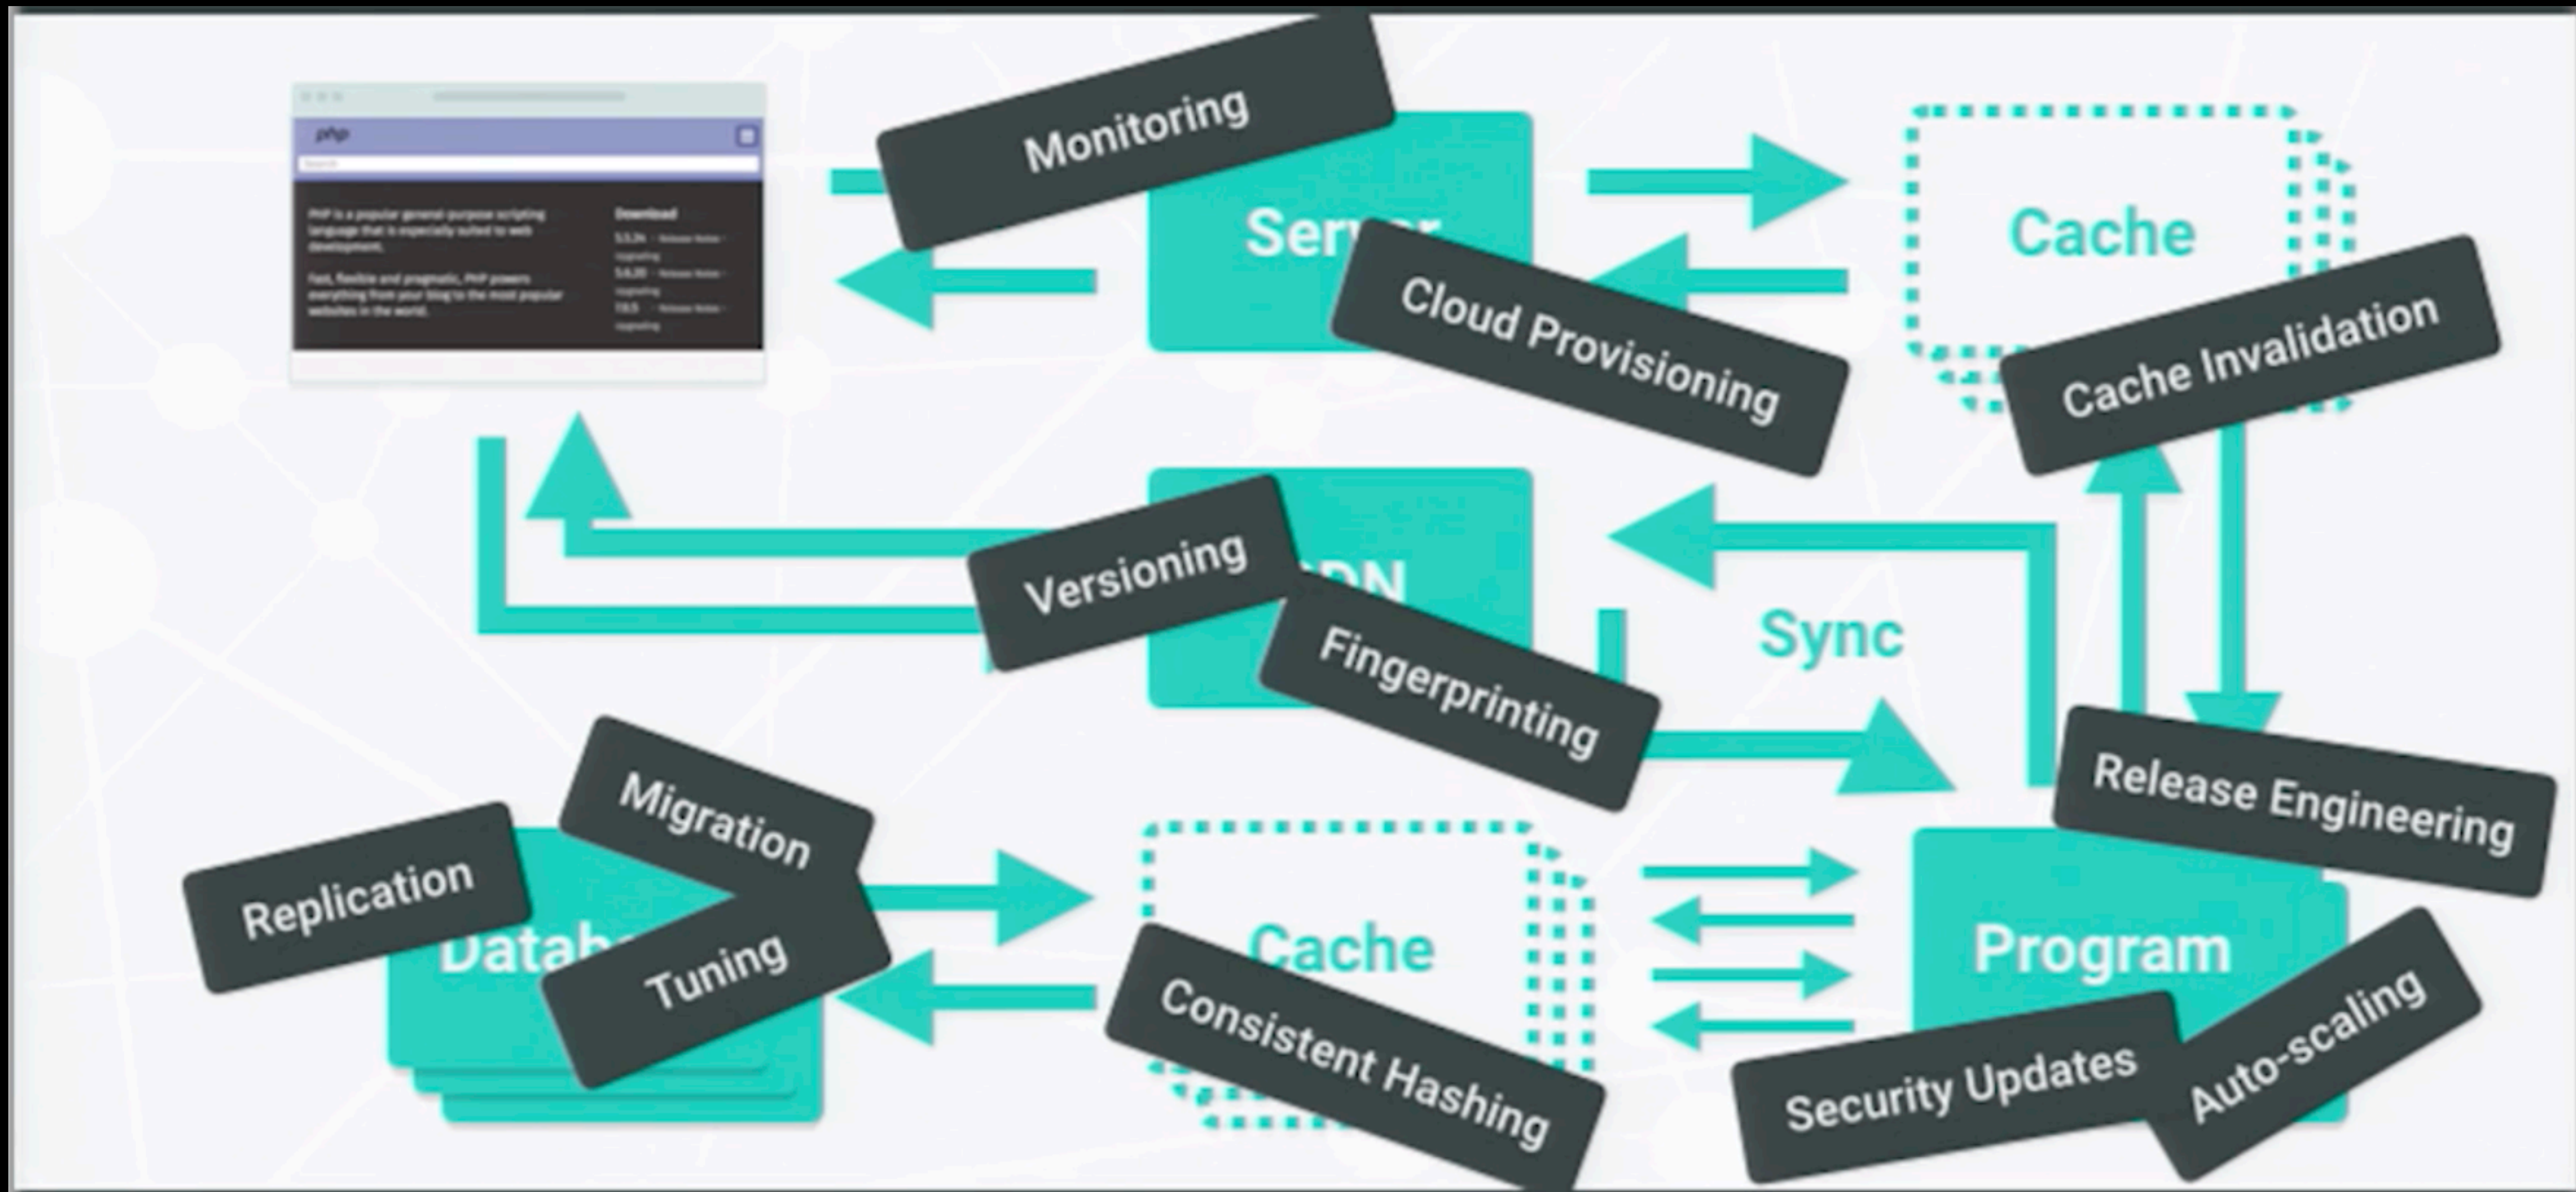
php

Search

PHP is a popular general-purpose scripting language that is especially suited to web development.

Fast, flexible and pragmatic, PHP powers everything from your blog to the most popular websites in the world.

Download

Monitoring

Server

Cloud Provisioning

Cache

Cache Invalidation

Versioning

DN

Fingerprinting

Sync

Release Engineering

Migration

Replication

Datab

Tuning

Cache

Consistent Hashing

Program

Security Updates

Auto-scaling